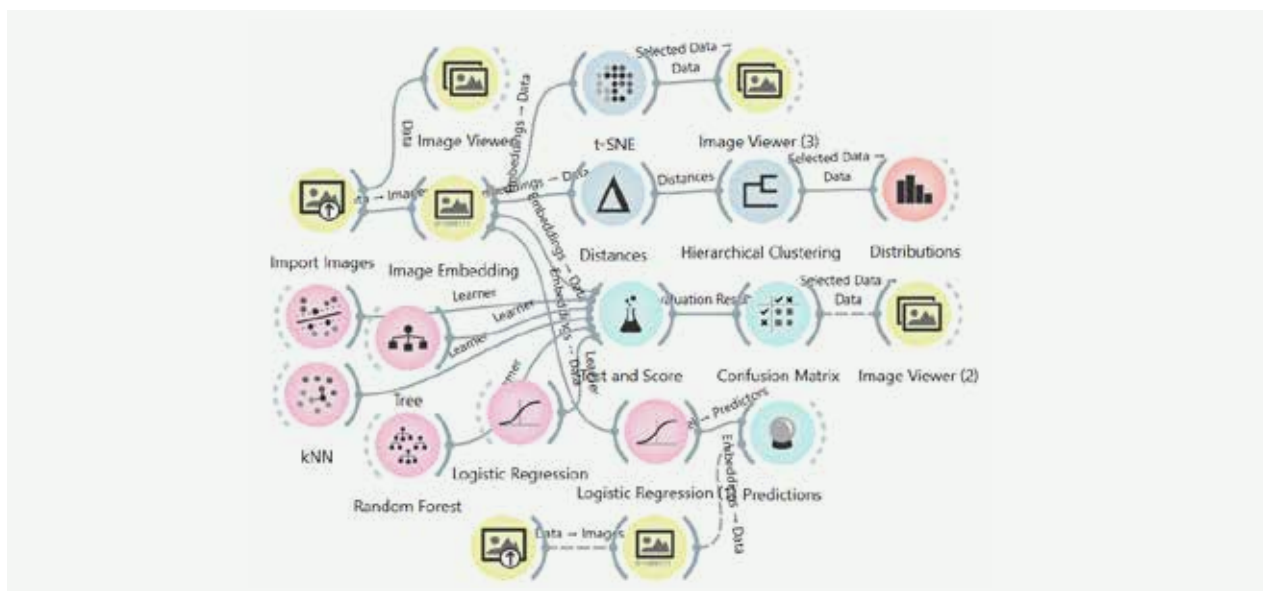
Data

Image Viewer

Embeddings → Data

Selected Data → Data

t-SNE

Image Viewer (3)

Selected Data → Data

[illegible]ta → Images

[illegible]ings → Data

Distances

Import Images

Image Embedding

Embeddings → Data

Distances

Hierarchical Clustering

Distributions

Learner

Learner

Learner

Embeddings → Data

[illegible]luation Res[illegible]

Selected Data → Data

Learner

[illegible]rner

T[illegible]t and Score

Confusion Matrix

Image Viewer (2)

Tree

kNN

Logistic Regression

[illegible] → Predictors

Embeddings → Data

Random Forest

Logistic Regression (1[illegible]

Predictions

Data → Images